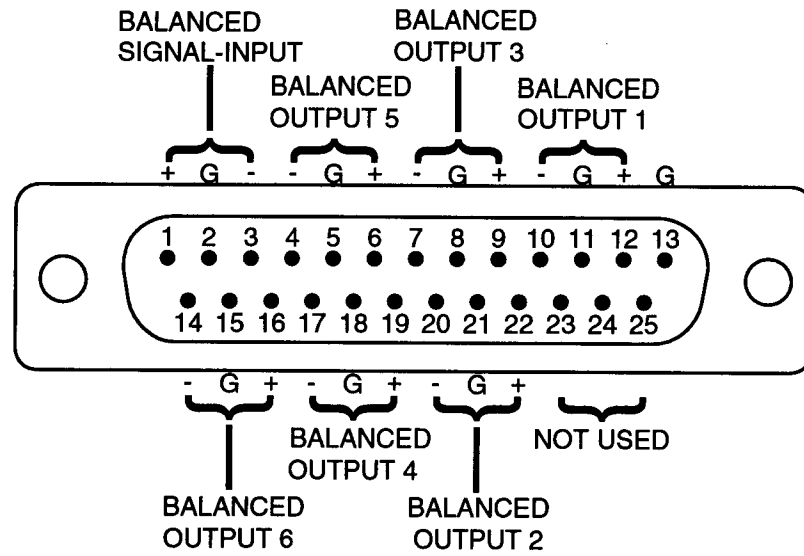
BALANCED SIGNAL-INPUT

BALANCED OUTPUT 3

BALANCED OUTPUT 5

BALANCED OUTPUT 1

+ G - - G + - G + - G + G

1 2 3 4 5 6 7 8 9 10 11 12 13

14 15 16 17 18 19 20 21 22 23 24 25

- G + - G + - G +

BALANCED OUTPUT 4

NOT USED

BALANCED OUTPUT 6

BALANCED OUTPUT 2